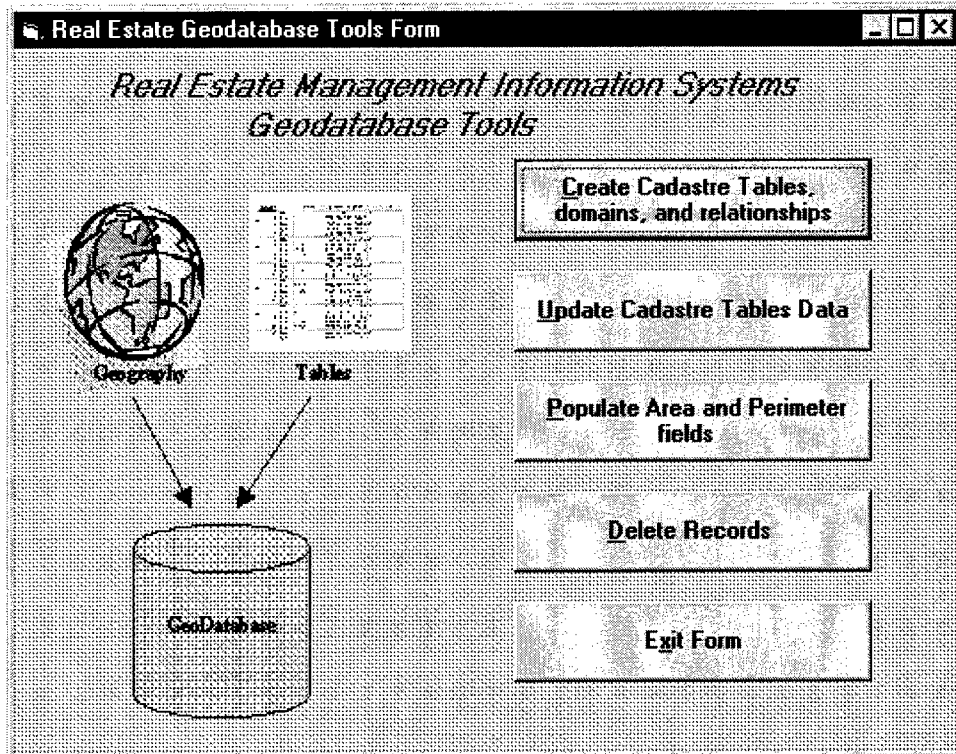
Real Estate Geodatabase Tools Form

Real Estate Management Information Systems
Geodatabase Tools

Geography

Tables

GeoDatabase

Create Cadastre Tables, domains, and relationships

Update Cadastre Tables Data

Populate Area and Perimeter fields

Delete Records

Exit Form